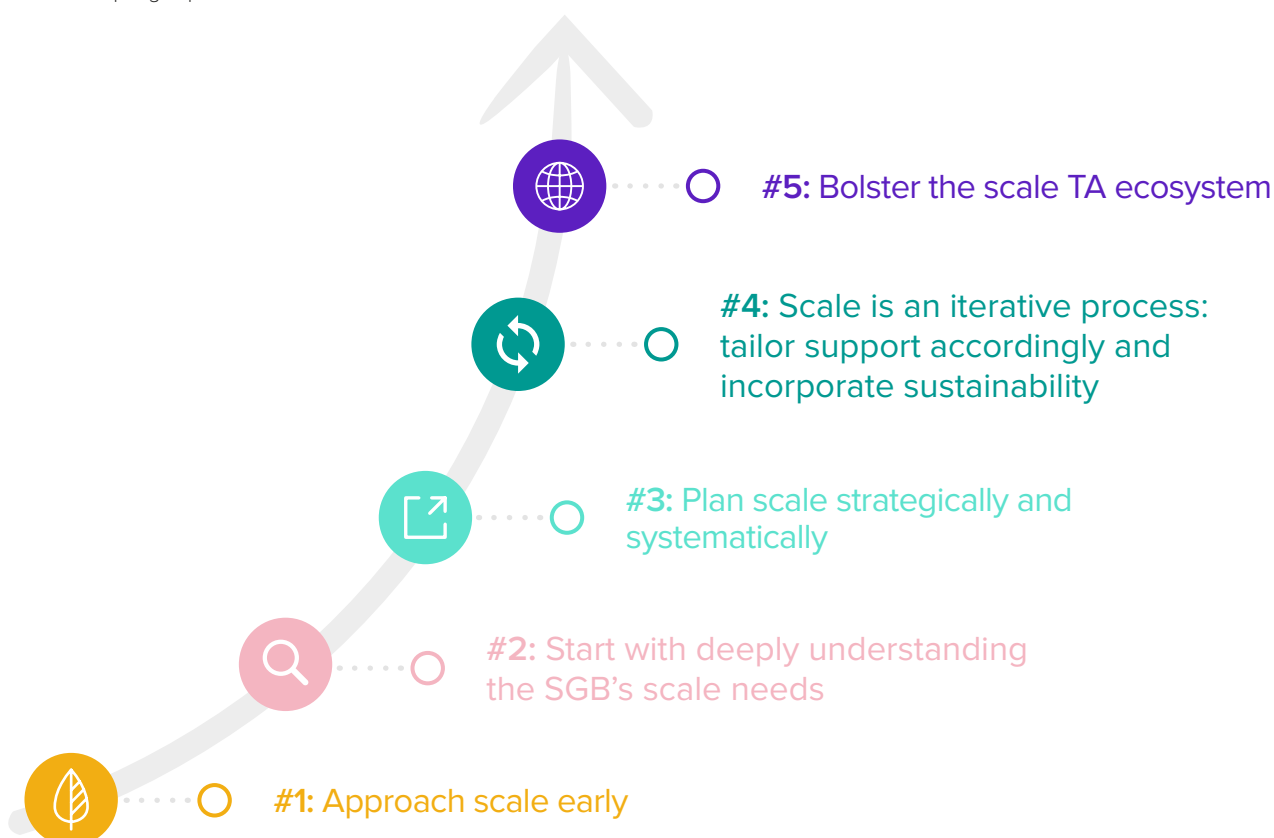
#5: Bolster the scale TA ecosystem

#4: Scale is an iterative process: tailor support accordingly and incorporate sustainability

#3: Plan scale strategically and systematically

#2: Start with deeply understanding the SGB's scale needs

#1: Approach scale early